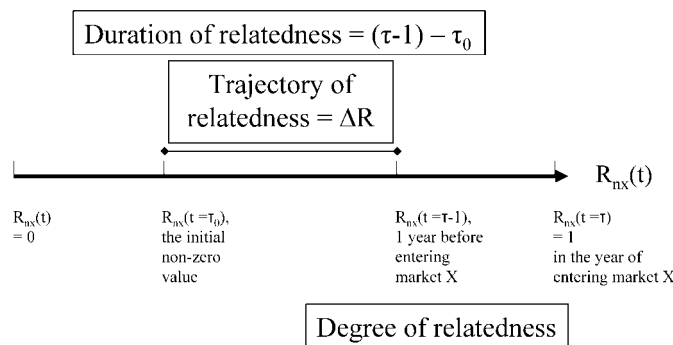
Duration of relatedness = $(\tau-1) - \tau_0$

Trajectory of relatedness = $\Delta R$

$R_{nx}(t)$

$R_{nx}(t)$ = 0

$R_{nx}(t=\tau_0)$, the initial non-zero value

$R_{nx}(t=\tau-1)$, 1 year before entering market X

$R_{nx}(t=\tau)$ = 1 in the year of entering market X

Degree of relatedness